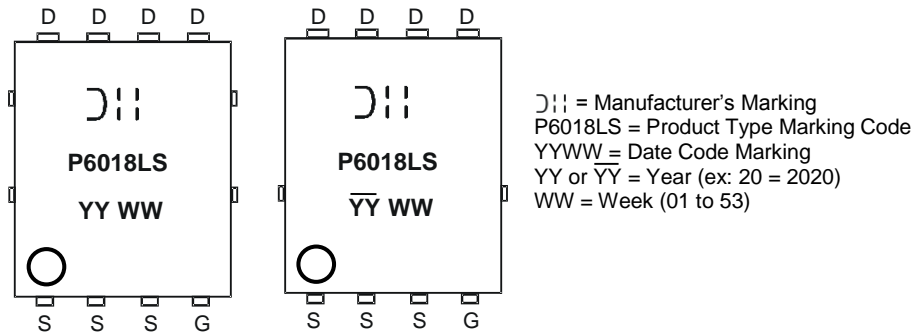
D D D D

D D D D

P6018LS

YY WW

S S S G

P6018LS

$\overline{YY}$ WW

S S S G

= Manufacturer's Marking
P6018LS = Product Type Marking Code
YYWW = Date Code Marking
YY or $\overline{YY}$ = Year (ex: 20 = 2020)
WW = Week (01 to 53)